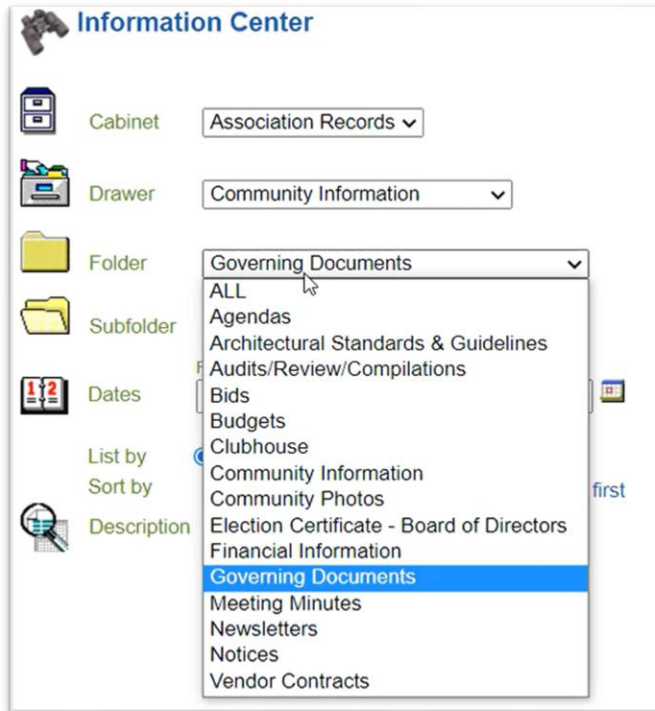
Information Center

Cabinet Association Records

Drawer Community Information

Folder Governing Documents

Subfolder

Dates

List by

Sort by

Description

ALL
Agendas
Architectural Standards & Guidelines
Audits/Review/Compilations
Bids
Budgets
Clubhouse
Community Information
Community Photos
Election Certificate - Board of Directors
Financial Information
Governing Documents
Meeting Minutes
Newsletters
Notices
Vendor Contracts

first